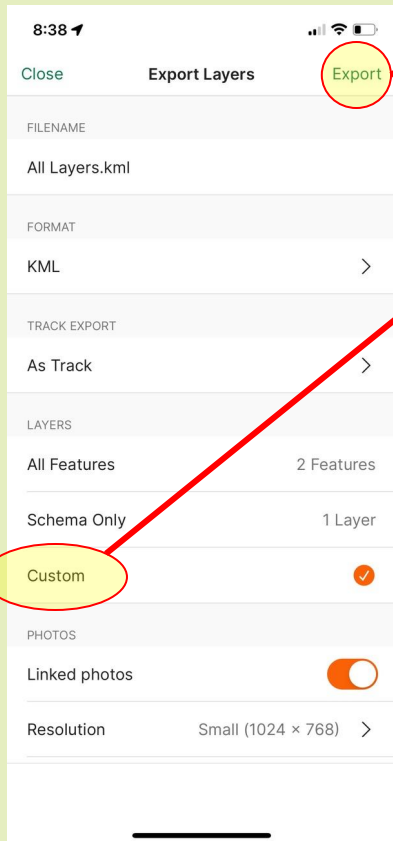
8:38

Close

Export Layers

Export

FILENAME

All Layers.kml

FORMAT

KML

TRACK EXPORT

As Track

LAYERS

All Features

2 Features

Schema Only

1 Layer

Custom

PHOTOS

Linked photos

Resolution

Small (1024 × 768)